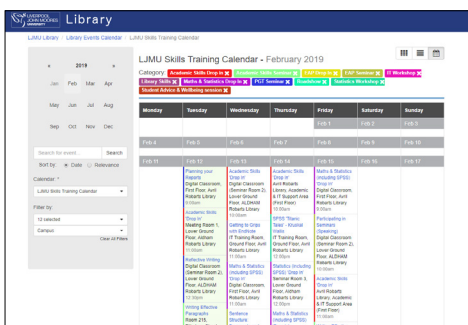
LIVERPOOL JOHN MOORES UNIVERSITY Library

LJMU Library / Library Events Calendar / LJMU Skills Training Calendar

LJMU Skills Training Calendar - February 2019

« 2019 »

Jan Feb Mar Apr
May Jun Jul Aug
Sep Oct Nov Dec

Search for event Search
Sort by: Date Relevance

Calendar *
LJMU Skills Training Calendar

Filter by:
12 selected
Campus
Clear All Filters

Category: Academic Skills Drop in ✕ Academic Skills Seminar ✕ EAP Drop in ✕ EAP Seminar ✕ IT Workshop ✕ Library Skills ✕ Maths & Statistics Drop in ✕ PGT Seminar ✕ Roadshow ✕ Statistics Workshop ✕ Student Advice & Wellbeing session ✕

| Monday | Tuesday | Wednesday | Thursday | Friday | Saturday | Sunday |
|---|---|---|---|---|---|---|
| | | | | Feb 1 | Feb 2 | Feb 3 |
| Feb 4 | Feb 5 | Feb 6 | Feb 7 | Feb 8 | Feb 9 | Feb 10 |
| Feb 11 | Feb 12 | Feb 13 | Feb 14 | Feb 15 | Feb 16 | Feb 17 |
| | Planning your Reports Digital Classroom, First Floor, Avril Robarts Library 9:00am Academic Skills 'Drop In' Meeting Room 1, Lower Ground Floor, Aldham Robarts Library 10:00am Reflective Writing Digital Classroom (Seminar Room 2), Lower Ground Floor, ALDHAM Robarts Library 12:30pm Writing Effective Paragraphs Room 215, | Academic Skills 'Drop In' Digital Classroom (Seminar Room 2), Lower Ground Floor, ALDHAM Robarts Library 10:00am Getting to Grips with EndNote IT Training Room, Ground Floor, Avril Robarts Library 10:00am Maths & Statistics (including SPSS) 'Drop In' Digital Classroom, First Floor, Avril Robarts Library Sentence Structure | Academic Skills 'Drop In' Avril Robarts Library, Academic & IT Support Area (First Floor) 10:00am SPSS "Barre Table" - Kruskal Wallis IT Training Room, Ground Floor, Avril Robarts Library 12:00pm Statistics (including SPSS) 'Drop In' Seminar Room 3, Avril Robarts Library 12:00pm Maths & Statistics (including SPSS) | Maths & Statistics (including SPSS) 'Drop In' Digital Classroom, First Floor, Avril Robarts Library 9:00am Participating in Seminars (Speaking) Digital Classroom (Seminar Room 2), Lower Ground Floor, ALDHAM Robarts Library 10:00am Academic Skills 'Drop In' Avril Robarts Library, Academic & IT Support Area (First Floor) 10:00am | | |